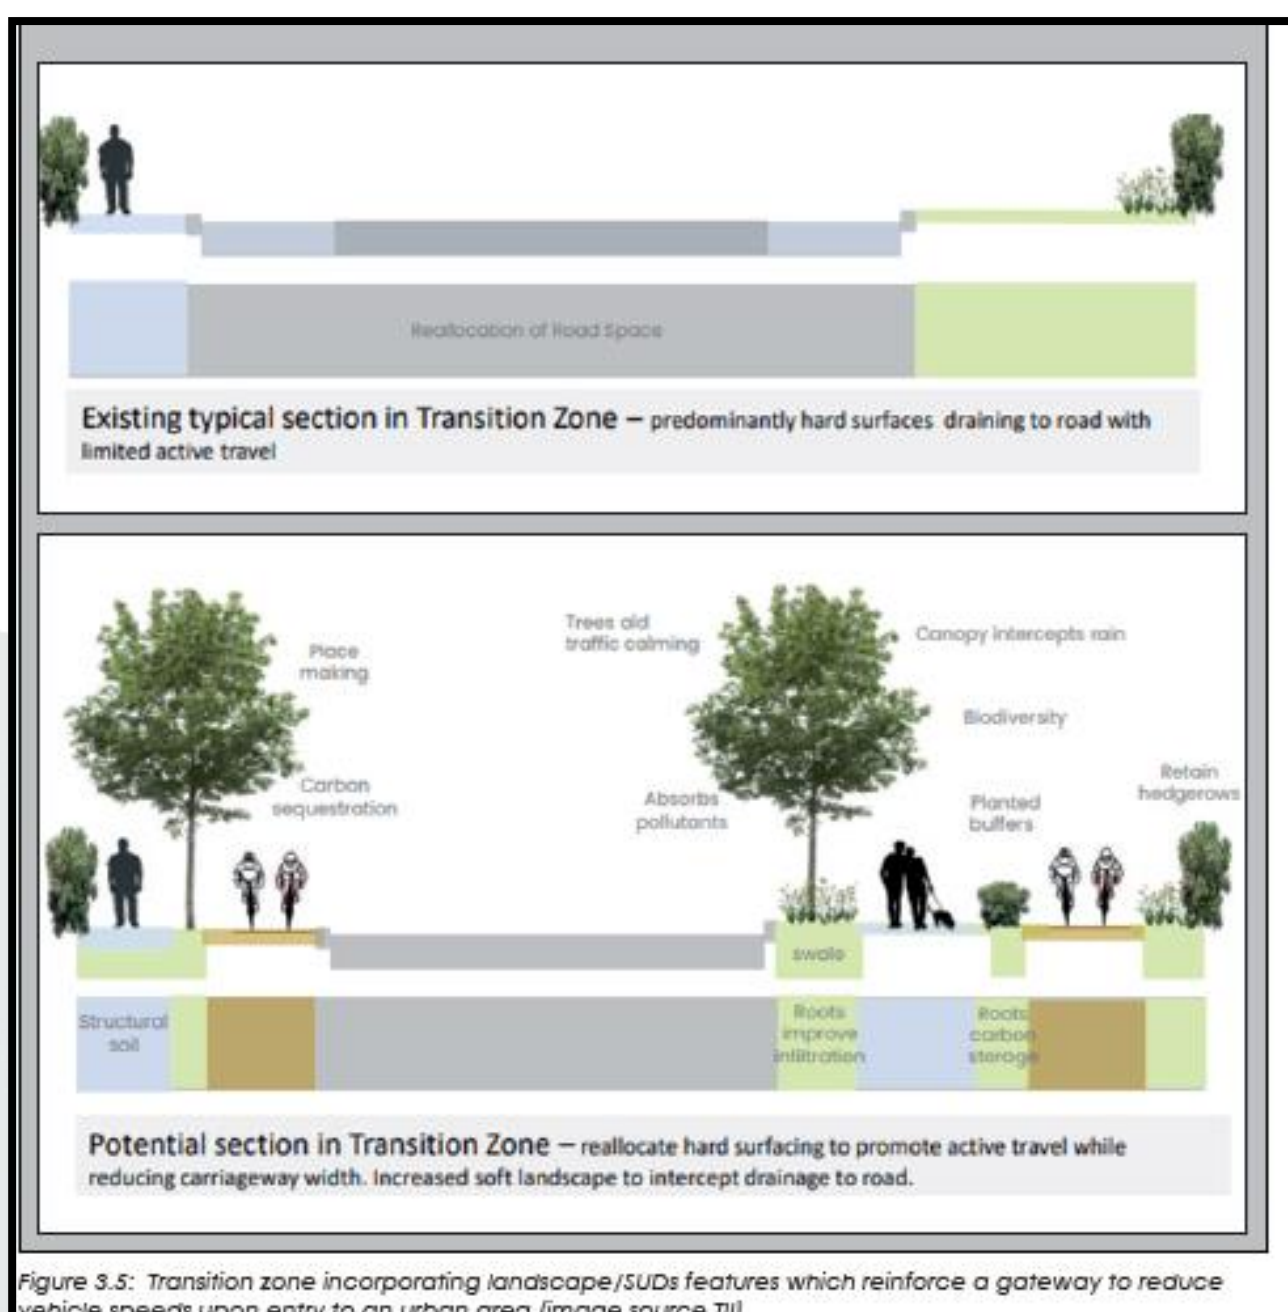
Reallocation of Road Space

Existing typical section in Transition Zone – predominantly hard surfaces draining to road with limited active travel

Place making

Trees aid traffic calming

Canopy intercepts rain

Biodiversity

Carbon sequestration

Absorbs pollutants

Planted buffers

Retain hedgerows

Swale

Structural soil

Roots improve infiltration

Roots carbon storage

Potential section in Transition Zone – reallocate hard surfacing to promote active travel while reducing carriageway width. Increased soft landscape to intercept drainage to road.

Figure 3.5: Transition zone incorporating landscape/SUDs features which reinforce a gateway to reduce vehicle speeds upon entry to an urban area (image source TII)